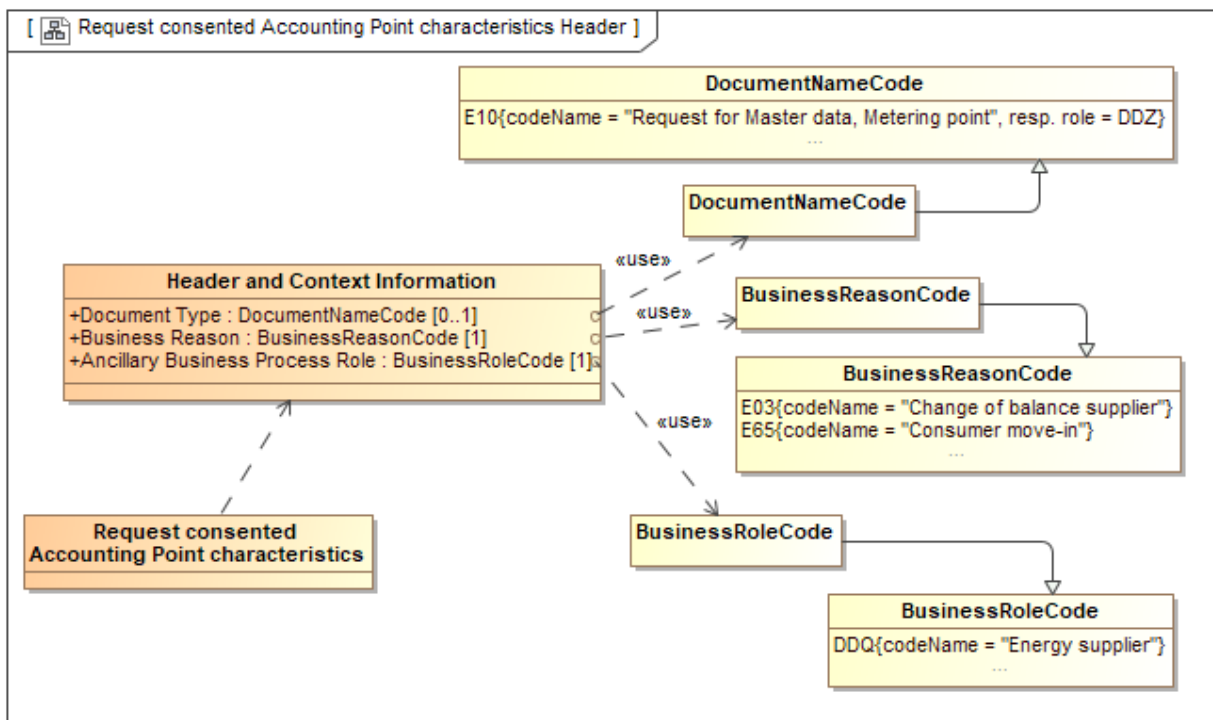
[ Request consented Accounting Point characteristics Header ]

DocumentNameCode
E10{codeName = "Request for Master data, Metering point", resp. role = DDZ}
...

DocumentNameCode

«use»

Header and Context Information
+Document Type : DocumentNameCode [0..1]
+Business Reason : BusinessReasonCode [1]
+Ancillary Business Process Role : BusinessRoleCode [1]

«use»

BusinessReasonCode

BusinessReasonCode
E03{codeName = "Change of balance supplier"}
E65{codeName = "Consumer move-in"}
...

«use»

Request consented Accounting Point characteristics

BusinessRoleCode

BusinessRoleCode
DDQ{codeName = "Energy supplier"}
...